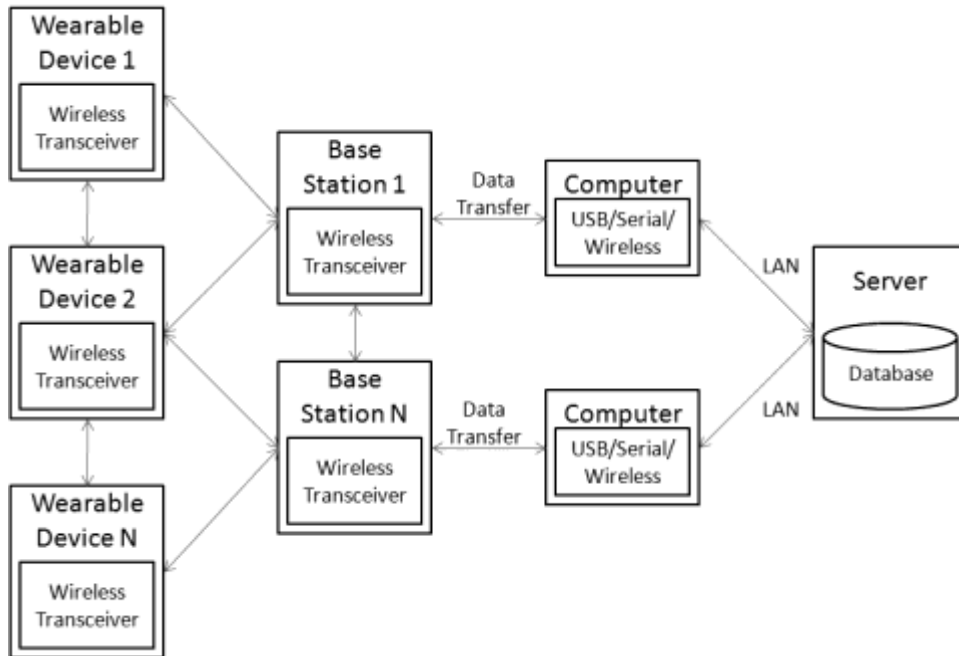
Wearable Device 1

Wireless Transceiver

Wearable Device 2

Wireless Transceiver

Wearable Device N

Wireless Transceiver

Base Station 1

Wireless Transceiver

Base Station N

Wireless Transceiver

Data Transfer

Data Transfer

Computer

USB/Serial/ Wireless

Computer

USB/Serial/ Wireless

LAN

LAN

Server

Database